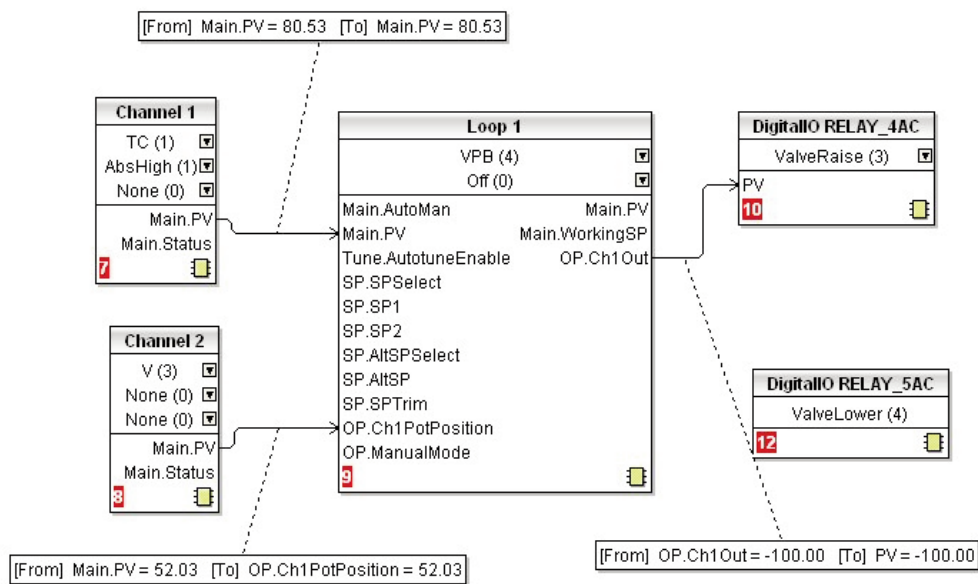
[From] Main.PV = 80.53 [To] Main.PV = 80.53

Channel 1
TC (1)
AbsHigh (1)
None (0)
Main.PV
Main.Status
7

Loop 1
VPB (4)
Off (0)
Main.AutoMan
Main.PV
Tune.AutotuneEnable
SP.SPSelect
SP.SP1
SP.SP2
SP.AltSPSelect
SP.AltSP
SP.SPTrim
OP.Ch1PotPosition
OP.ManualMode
Main.PV
Main.WorkingSP
OP.Ch1Out
9

DigitalIO RELAY_4AC
ValveRaise (3)
PV
10

Channel 2
V (3)
None (0)
None (0)
Main.PV
Main.Status
8

DigitalIO RELAY_5AC
ValveLower (4)
12

[From] Main.PV = 52.03 [To] OP.Ch1PotPosition = 52.03

[From] OP.Ch1Out = -100.00 [To] PV = -100.00